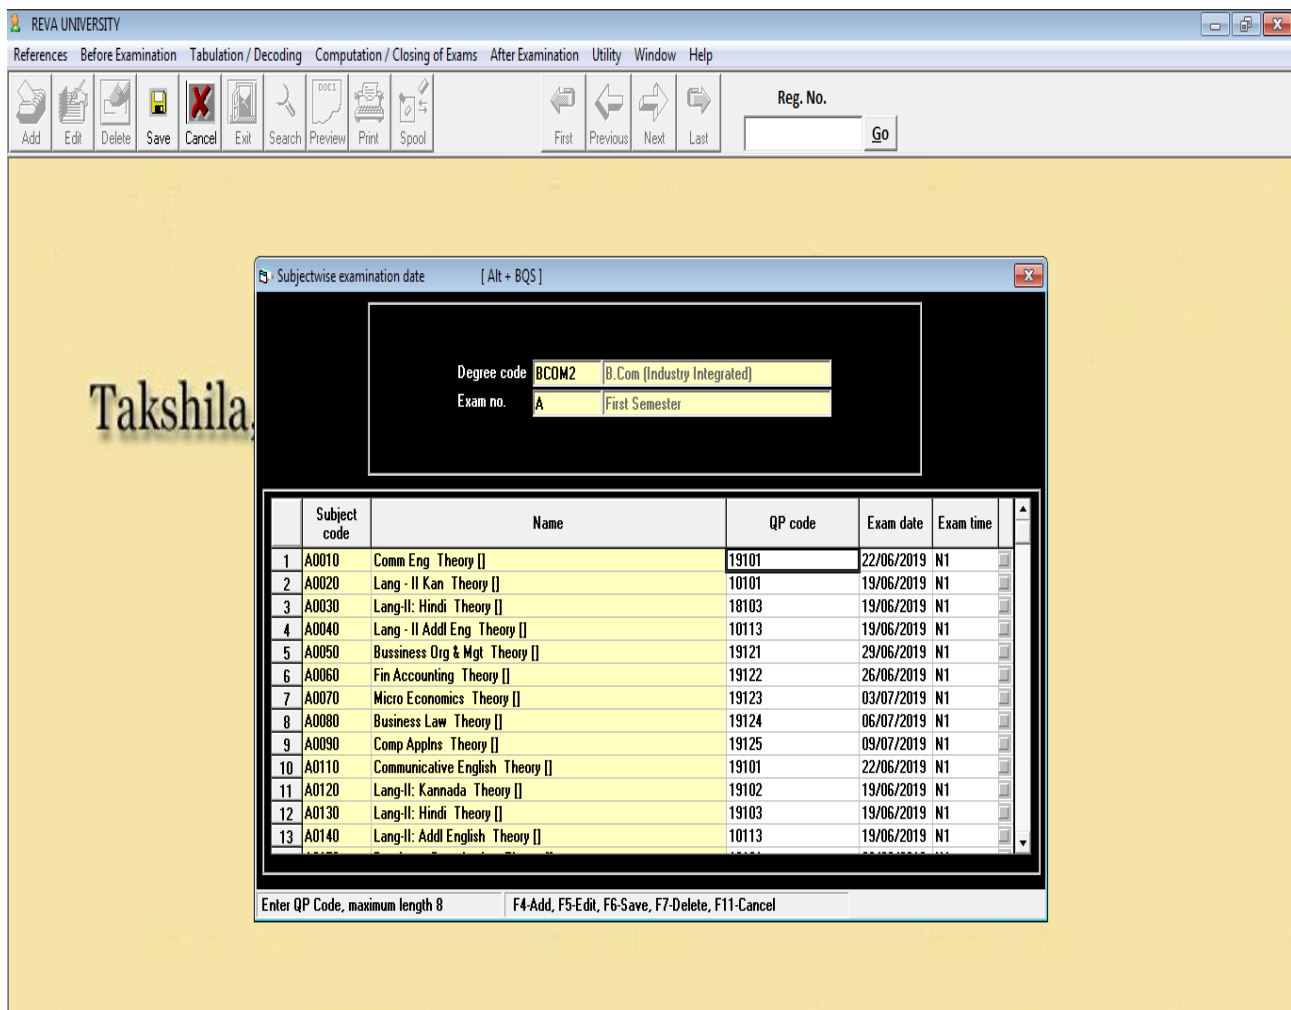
REVA UNIVERSITY

References Before Examination Tabulation / Decoding Computation / Closing of Exams After Examination Utility Window Help

Add Edit Delete Save Cancel Exit Search Preview Print Spool First Previous Next Last

Reg. No. Go

Takshila

Subjectwise examination date [ Alt + BQS ]

Degree code BCOM2 B.Com (Industry Integrated)
Exam no. A First Semester

| | Subject code | Name | QP code | Exam date | Exam time |
|---|---|---|---|---|---|
| 1 | A0010 | Comm Eng Theory [] | 19101 | 22/06/2019 | N1 |
| 2 | A0020 | Lang - II Kan Theory [] | 10101 | 19/06/2019 | N1 |
| 3 | A0030 | Lang-II: Hindi Theory [] | 18103 | 19/06/2019 | N1 |
| 4 | A0040 | Lang - II Addl Eng Theory [] | 10113 | 19/06/2019 | N1 |
| 5 | A0050 | Bussiness Org & Mgt Theory [] | 19121 | 29/06/2019 | N1 |
| 6 | A0060 | Fin Accounting Theory [] | 19122 | 26/06/2019 | N1 |
| 7 | A0070 | Micro Economics Theory [] | 19123 | 03/07/2019 | N1 |
| 8 | A0080 | Business Law Theory [] | 19124 | 06/07/2019 | N1 |
| 9 | A0090 | Comp Applns Theory [] | 19125 | 09/07/2019 | N1 |
| 10 | A0110 | Communicative English Theory [] | 19101 | 22/06/2019 | N1 |
| 11 | A0120 | Lang-II: Kannada Theory [] | 19102 | 19/06/2019 | N1 |
| 12 | A0130 | Lang-II: Hindi Theory [] | 19103 | 19/06/2019 | N1 |
| 13 | A0140 | Lang-II: Addl English Theory [] | 10113 | 19/06/2019 | N1 |

Enter QP Code, maximum length 8 F4-Add, F5-Edit, F6-Save, F7-Delete, F11-Cancel